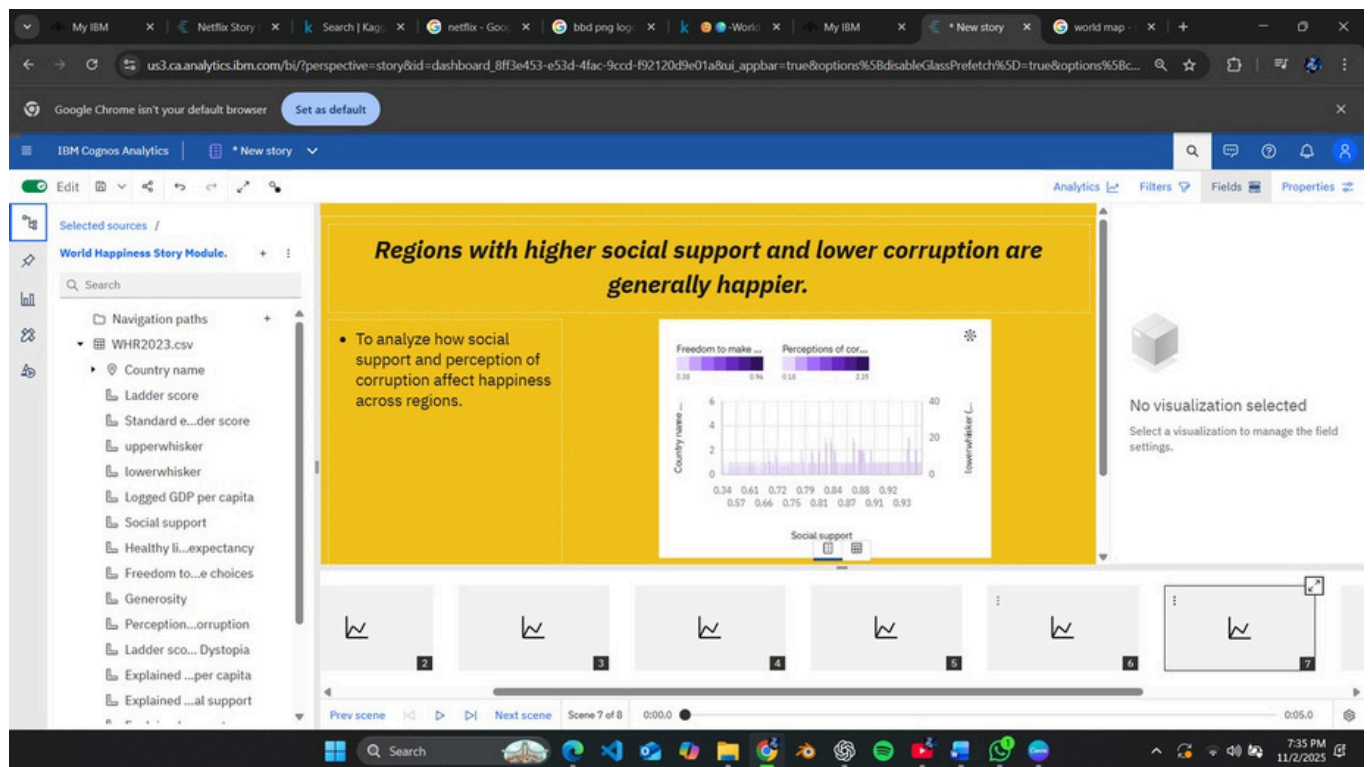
My IBM | Netflix Story | Search | Kag | netflix - Goo | bbd png log | -World | My IBM | * New story | world map -

us3.ca.analytics.ibm.com/bi/?perspective=story&id=dashboard_8ff3e453-e53d-4fac-9ccd-f92120d9e01a&ui_appbar=true&options%5BdisableGlassPrefetch%5D=true&options%5Bc...

Google Chrome isn't your default browser | Set as default

IBM Cognos Analytics | * New story

Edit

Analytics | Filters | Fields | Properties

Selected sources /
World Happiness Story Module.
Search
Navigation paths
WHR2023.csv
Country name
Ladder score
Standard e...der score
upperwhisker
lowerwhisker
Logged GDP per capita
Social support
Healthy li...expectancy
Freedom to...e choices
Generosity
Perception...orruption
Ladder sco... Dystopia
Explained ...per capita
Explained ...al support

Regions with higher social support and lower corruption are generally happier.

• To analyze how social support and perception of corruption affect happiness across regions.

Freedom to make ... | Perceptions of cor...
0.38 0.96 | 0.18 2.25
Country name ... | lowerwhisker (...
6 4 2 0 | 40 20 0
0.34 0.61 0.72 0.79 0.84 0.88 0.92
0.57 0.66 0.75 0.81 0.87 0.91 0.93
Social support

No visualization selected
Select a visualization to manage the field settings.

2 3 4 5 6 7

Prev scene | Next scene | Scene 7 of 8 | 0:00.0 | 0:05.0

Search
7:35 PM
11/2/2025